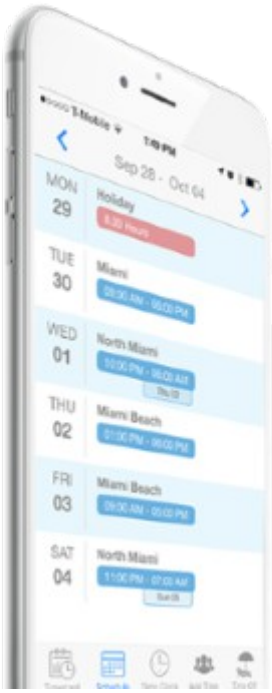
T-Mobile
7:49 PM
Sep 28 - Oct 04

MON 29 Holiday
8.00 Hours

TUE 30 Miami
09:00 AM - 05:00 PM

WED 01 North Miami
10:00 PM - 06:00 AM
Thu 02

THU 02 Miami Beach
01:00 PM - 09:00 PM

FRI 03 Miami Beach
09:00 AM - 05:00 PM

SAT 04 North Miami
11:00 PM - 07:00 AM
Sun 05

Timecard Schedule Time Clock Add Time Time Off